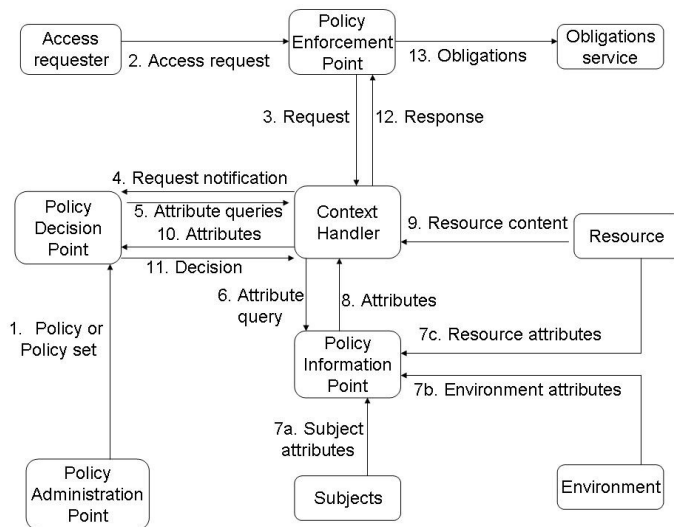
Access requester

2. Access request

Policy Enforcement Point

13. Obligations

Obligations service

3. Request

12. Response

4. Request notification

5. Attribute queries

10. Attributes

11. Decision

Policy Decision Point

Context Handler

9. Resource content

Resource

6. Attribute query

8. Attributes

1. Policy or Policy set

7c. Resource attributes

Policy Information Point

7b. Environment attributes

7a. Subject attributes

Policy Administration Point

Subjects

Environment